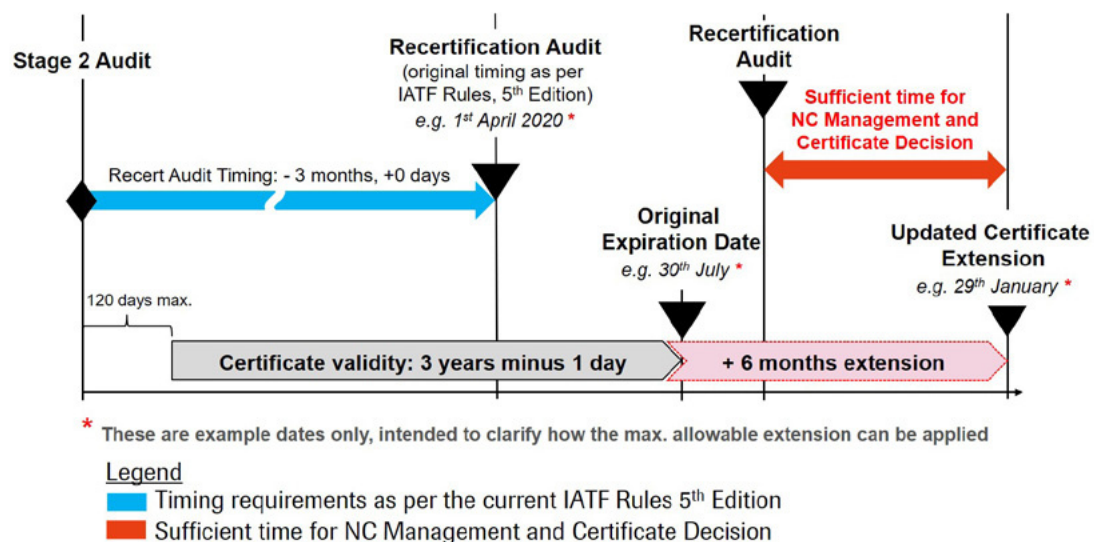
Stage 2 Audit

Recertification Audit
(original timing as per IATF Rules, 5$^{th}$ Edition)
e.g. 1$^{st}$ April 2020 *

Recertification Audit

Sufficient time for NC Management and Certificate Decision

Recert Audit Timing: - 3 months, +0 days

Original Expiration Date
e.g. 30$^{th}$ July *

Updated Certificate Extension
e.g. 29$^{th}$ January *

120 days max.

Certificate validity: 3 years minus 1 day

+ 6 months extension

* These are example dates only, intended to clarify how the max. allowable extension can be applied

Legend
Timing requirements as per the current IATF Rules 5$^{th}$ Edition
Sufficient time for NC Management and Certificate Decision